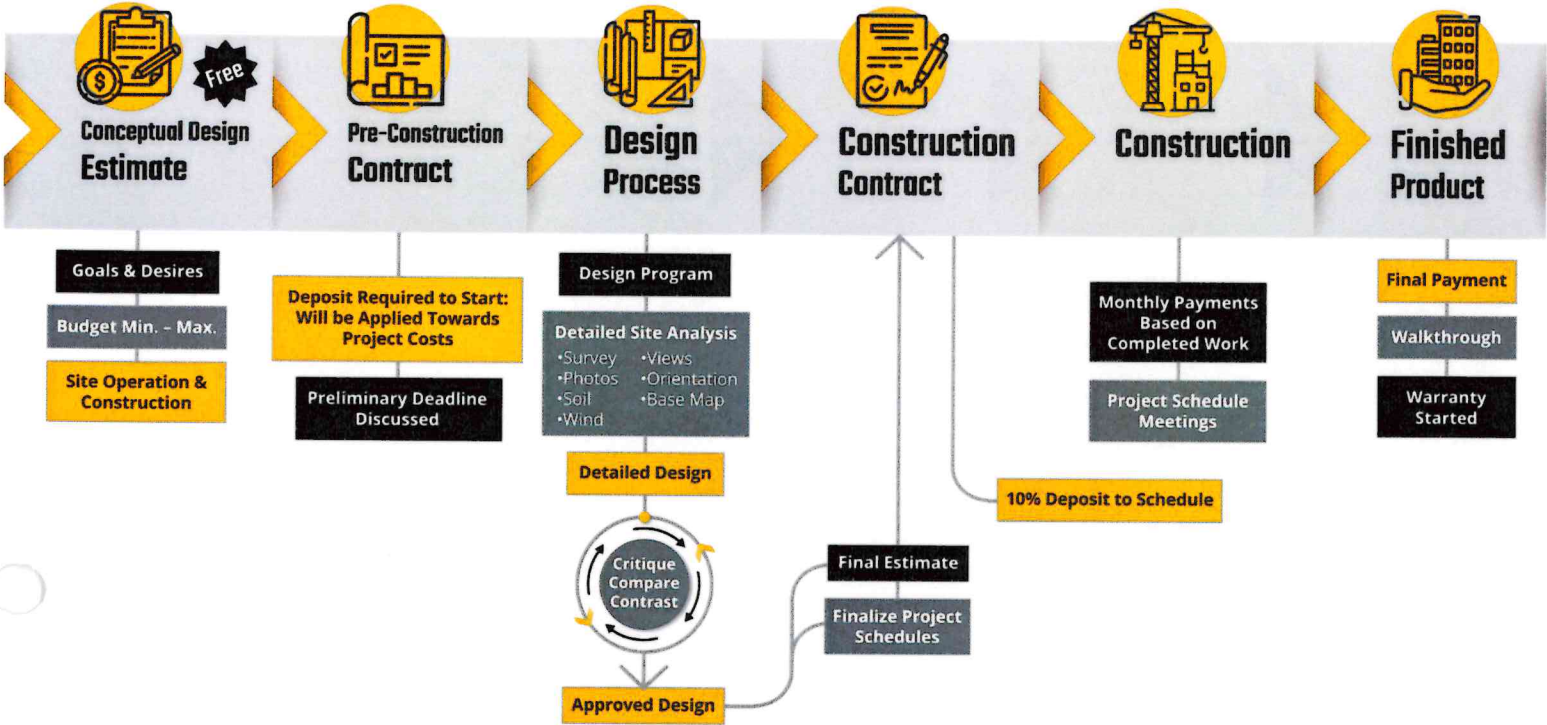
Free

Conceptual Design Estimate

Goals & Desires

Budget Min. – Max.

Site Operation & Construction

Pre-Construction Contract

Deposit Required to Start: Will be Applied Towards Project Costs

Preliminary Deadline Discussed

Design Process

Design Program

Detailed Site Analysis
•Survey •Views
•Photos •Orientation
•Soil •Base Map
•Wind

Detailed Design

Critique Compare Contrast

Approved Design

Construction Contract

Final Estimate

Finalize Project Schedules

10% Deposit to Schedule

Construction

Monthly Payments Based on Completed Work

Project Schedule Meetings

Finished Product

Final Payment

Walkthrough

Warranty Started